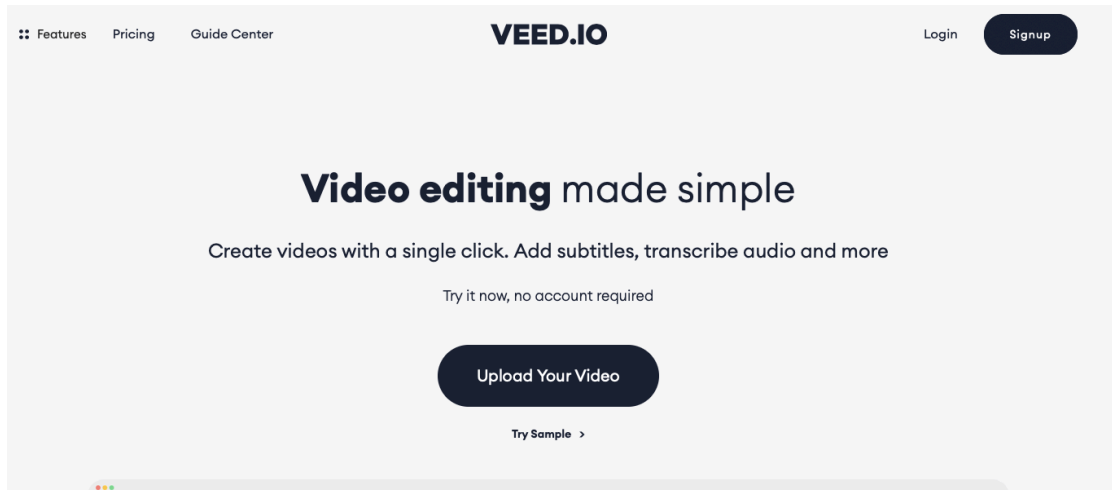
Features Pricing Guide Center

VEED.IO

Login Signup

Video editing made simple

Create videos with a single click. Add subtitles, transcribe audio and more

Try it now, no account required

Upload Your Video

Try Sample >